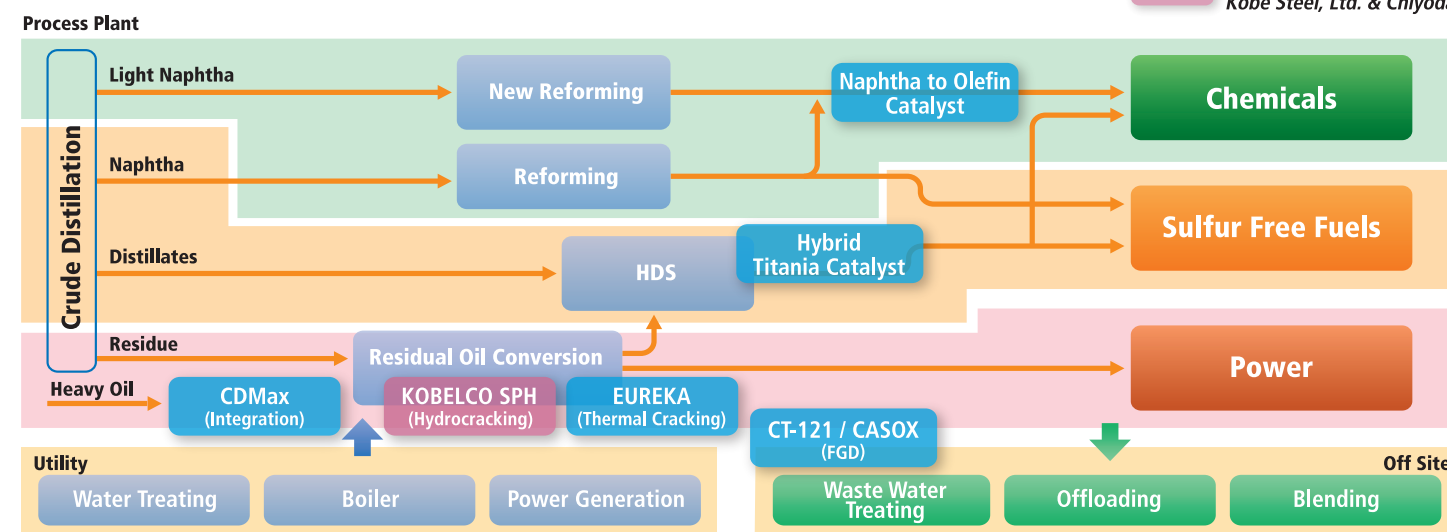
Process Plant

Kobe Steel, Ltd. & Chiyod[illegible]

Crude Distillation

Light Naphtha

New Reforming

Naphtha to Olefin Catalyst

Chemicals

Naphtha

Reforming

Sulfur Free Fuels

Distillates

HDS

Hybrid Titania Catalyst

Residue

Residual Oil Conversion

Power

Heavy Oil

CDMax (Integration)

KOBELCO SPH (Hydrocracking)

EUREKA (Thermal Cracking)

CT-121 / CASOX (FGD)

Utility

Water Treating

Boiler

Power Generation

Off Site

Waste Water Treating

Offloading

Blending